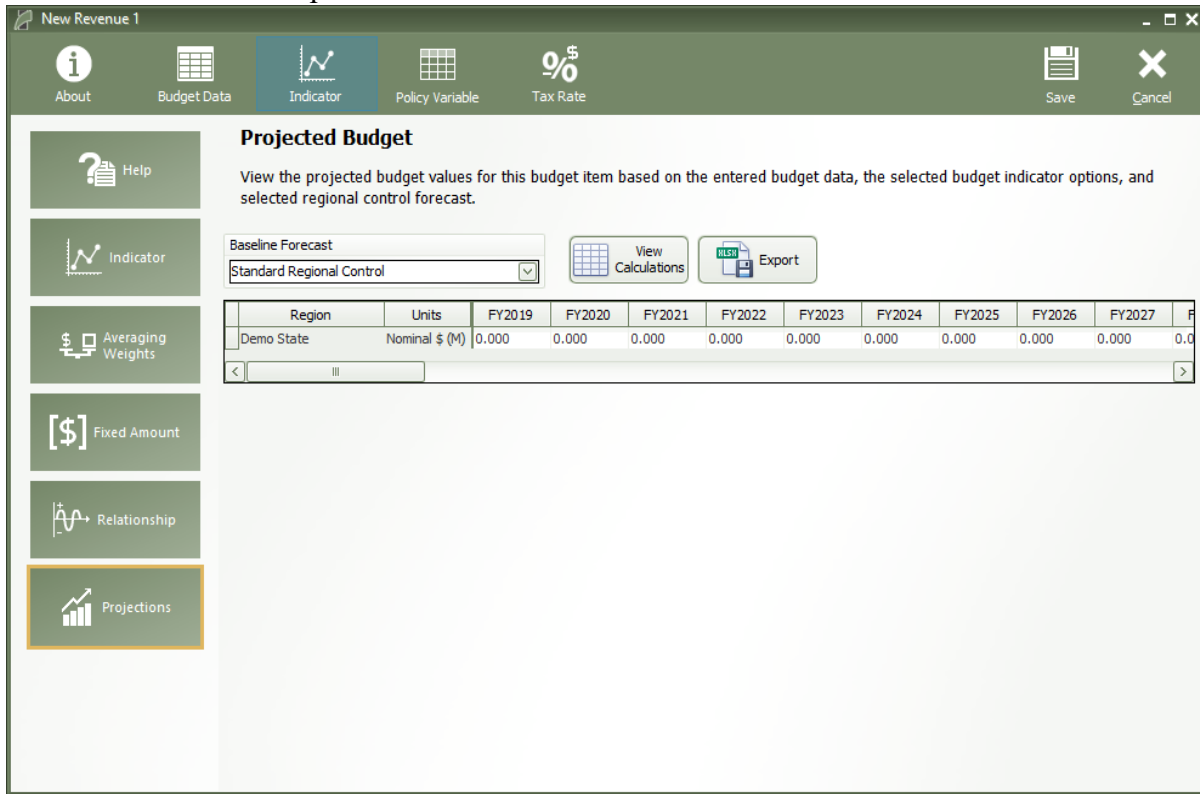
New Revenue 1

About Budget Data Indicator Policy Variable Tax Rate Save Cancel

Help

Indicator

Averaging Weights

Fixed Amount

Relationship

Projections

Projected Budget

View the projected budget values for this budget item based on the entered budget data, the selected budget indicator options, and selected regional control forecast.

Baseline Forecast
Standard Regional Control

View Calculations

XLSX Export

| | Region | Units | FY2019 | FY2020 | FY2021 | FY2022 | FY2023 | FY2024 | FY2025 | FY2026 | FY2027 | F |
|---|---|---|---|---|---|---|---|---|---|---|---|---|
| | Demo State | Nominal \$ (M) | 0.000 | 0.000 | 0.000 | 0.000 | 0.000 | 0.000 | 0.000 | 0.000 | 0.000 | 0.0 |